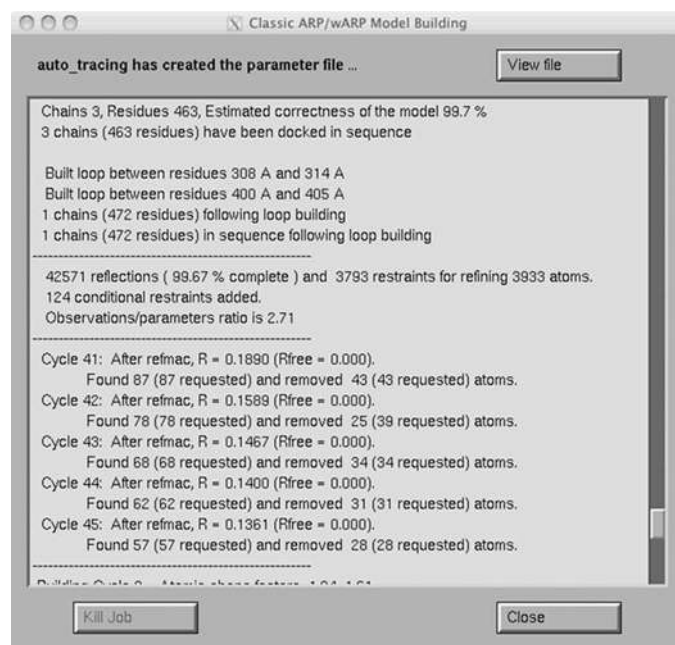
Classic ARP/wARP Model Building

auto_tracing has created the parameter file ...

View file

Chains 3, Residues 463, Estimated correctness of the model 99.7 %
3 chains (463 residues) have been docked in sequence

Built loop between residues 308 A and 314 A
Built loop between residues 400 A and 405 A
1 chains (472 residues) following loop building
1 chains (472 residues) in sequence following loop building

42571 reflections ( 99.67 % complete ) and 3793 restraints for refining 3933 atoms.
124 conditional restraints added.
Observations/parameters ratio is 2.71

Cycle 41: After refmac, R = 0.1890 (Rfree = 0.000).
Found 87 (87 requested) and removed 43 (43 requested) atoms.
Cycle 42: After refmac, R = 0.1589 (Rfree = 0.000).
Found 78 (78 requested) and removed 25 (39 requested) atoms.
Cycle 43: After refmac, R = 0.1467 (Rfree = 0.000).
Found 68 (68 requested) and removed 34 (34 requested) atoms.
Cycle 44: After refmac, R = 0.1400 (Rfree = 0.000).
Found 62 (62 requested) and removed 31 (31 requested) atoms.
Cycle 45: After refmac, R = 0.1361 (Rfree = 0.000).
Found 57 (57 requested) and removed 28 (28 requested) atoms.

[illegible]

Kill Job

Close